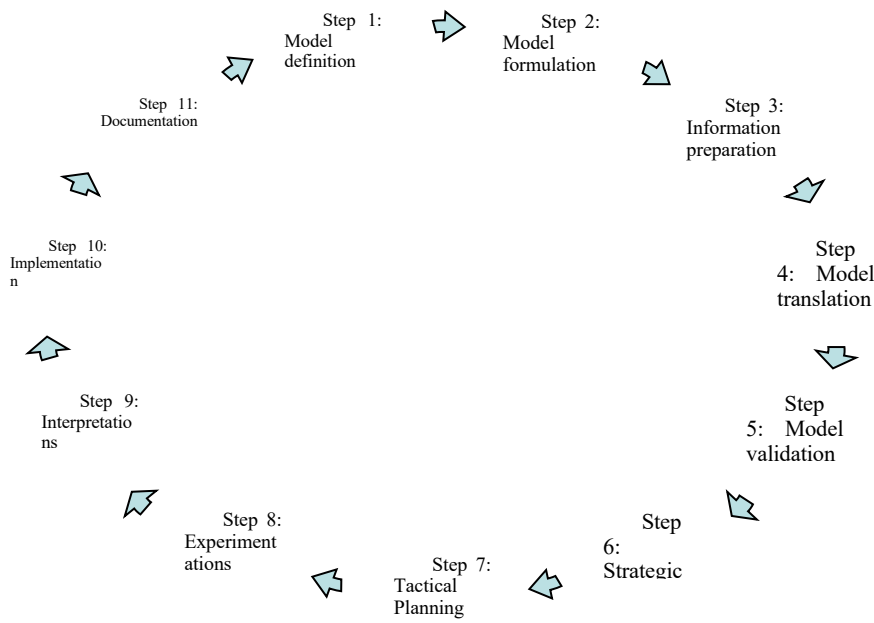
Step 1: Model definition

Step 2: Model formulation

Step 3: Information preparation

Step 4: Model translation

Step 5: Model validation

Step 6: Strategic

Step 7: Tactical Planning

Step 8: Experimentations

Step 9: Interpretations

Step 10: Implementation

Step 11: Documentation